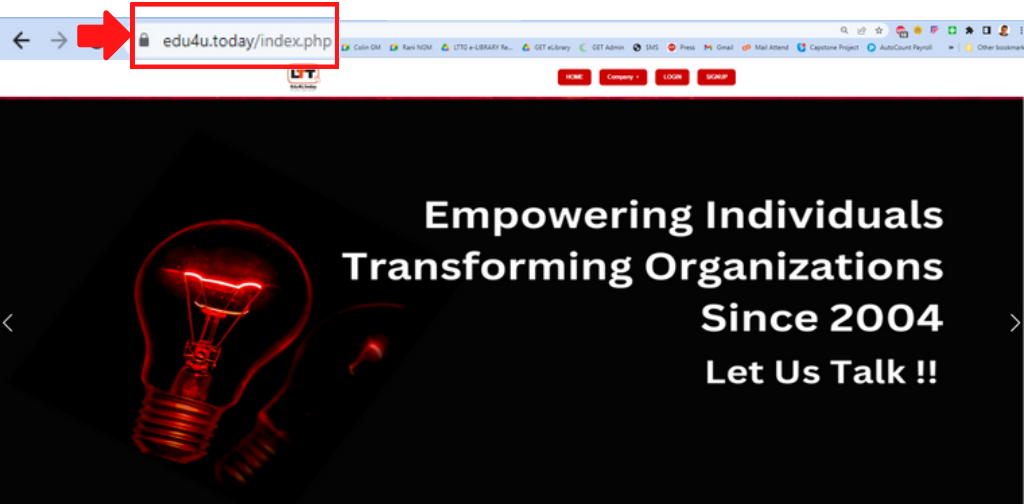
edu4u.today/index.php

Colin OM Rani NGM LTTO e-LIBRARY Re... GET eLibrary GET Admin SMS Press Gmail Mail Attend Capstone Project AutoCount Payroll » Other bookmarks

Edu4U.today

HOME Company LOGIN SIGNUP

Empowering Individuals
Transforming Organizations
Since 2004

Let Us Talk !!